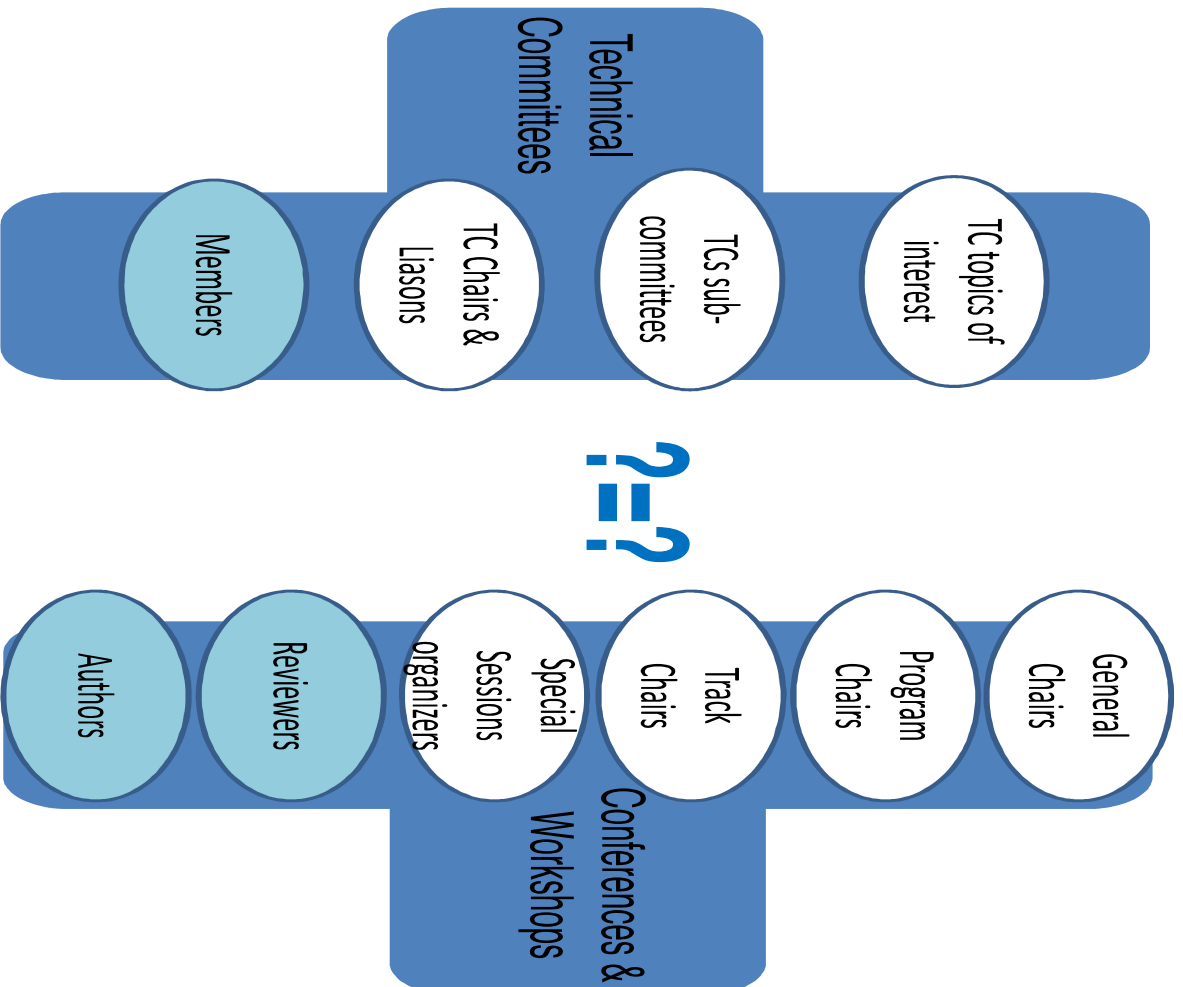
Technical Committees

TC topics of interest

TCs sub-committees

TC Chairs & Liasons

Members

?=?

General Chairs

Program Chairs

Track Chairs

Special Sessions organizers

Reviewers

Authors

Conferences & Workshops